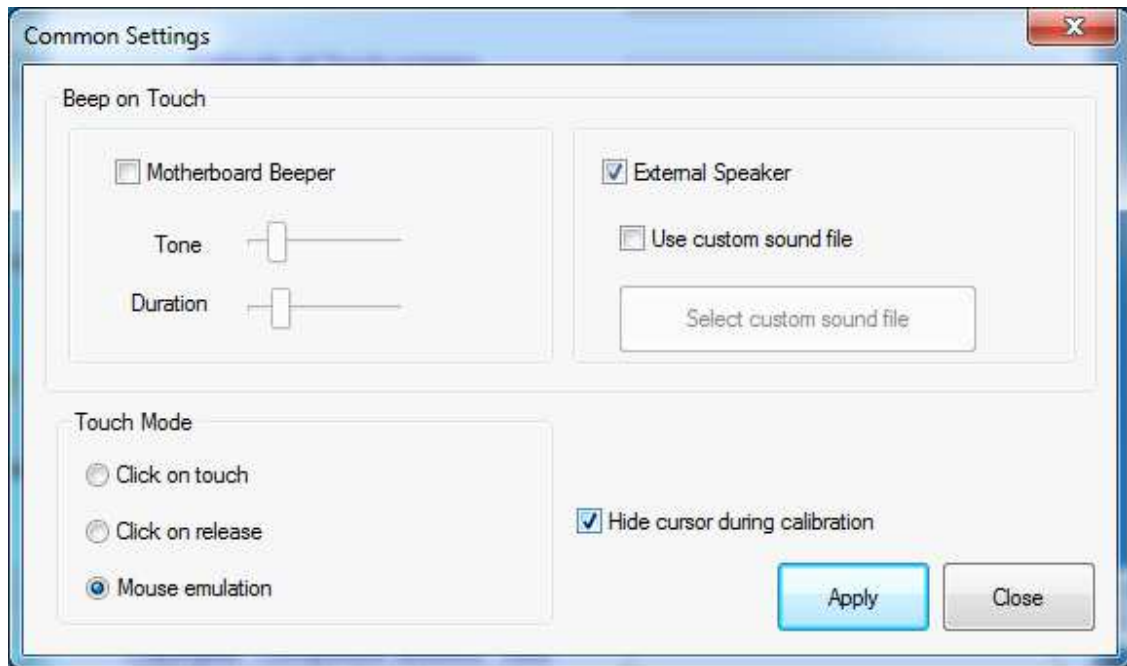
Common Settings

Beep on Touch

Motherboard Beeper

Tone

Duration

External Speaker

Use custom sound file

Select custom sound file

Touch Mode

Click on touch

Click on release

Mouse emulation

Hide cursor during calibration

Apply

Close